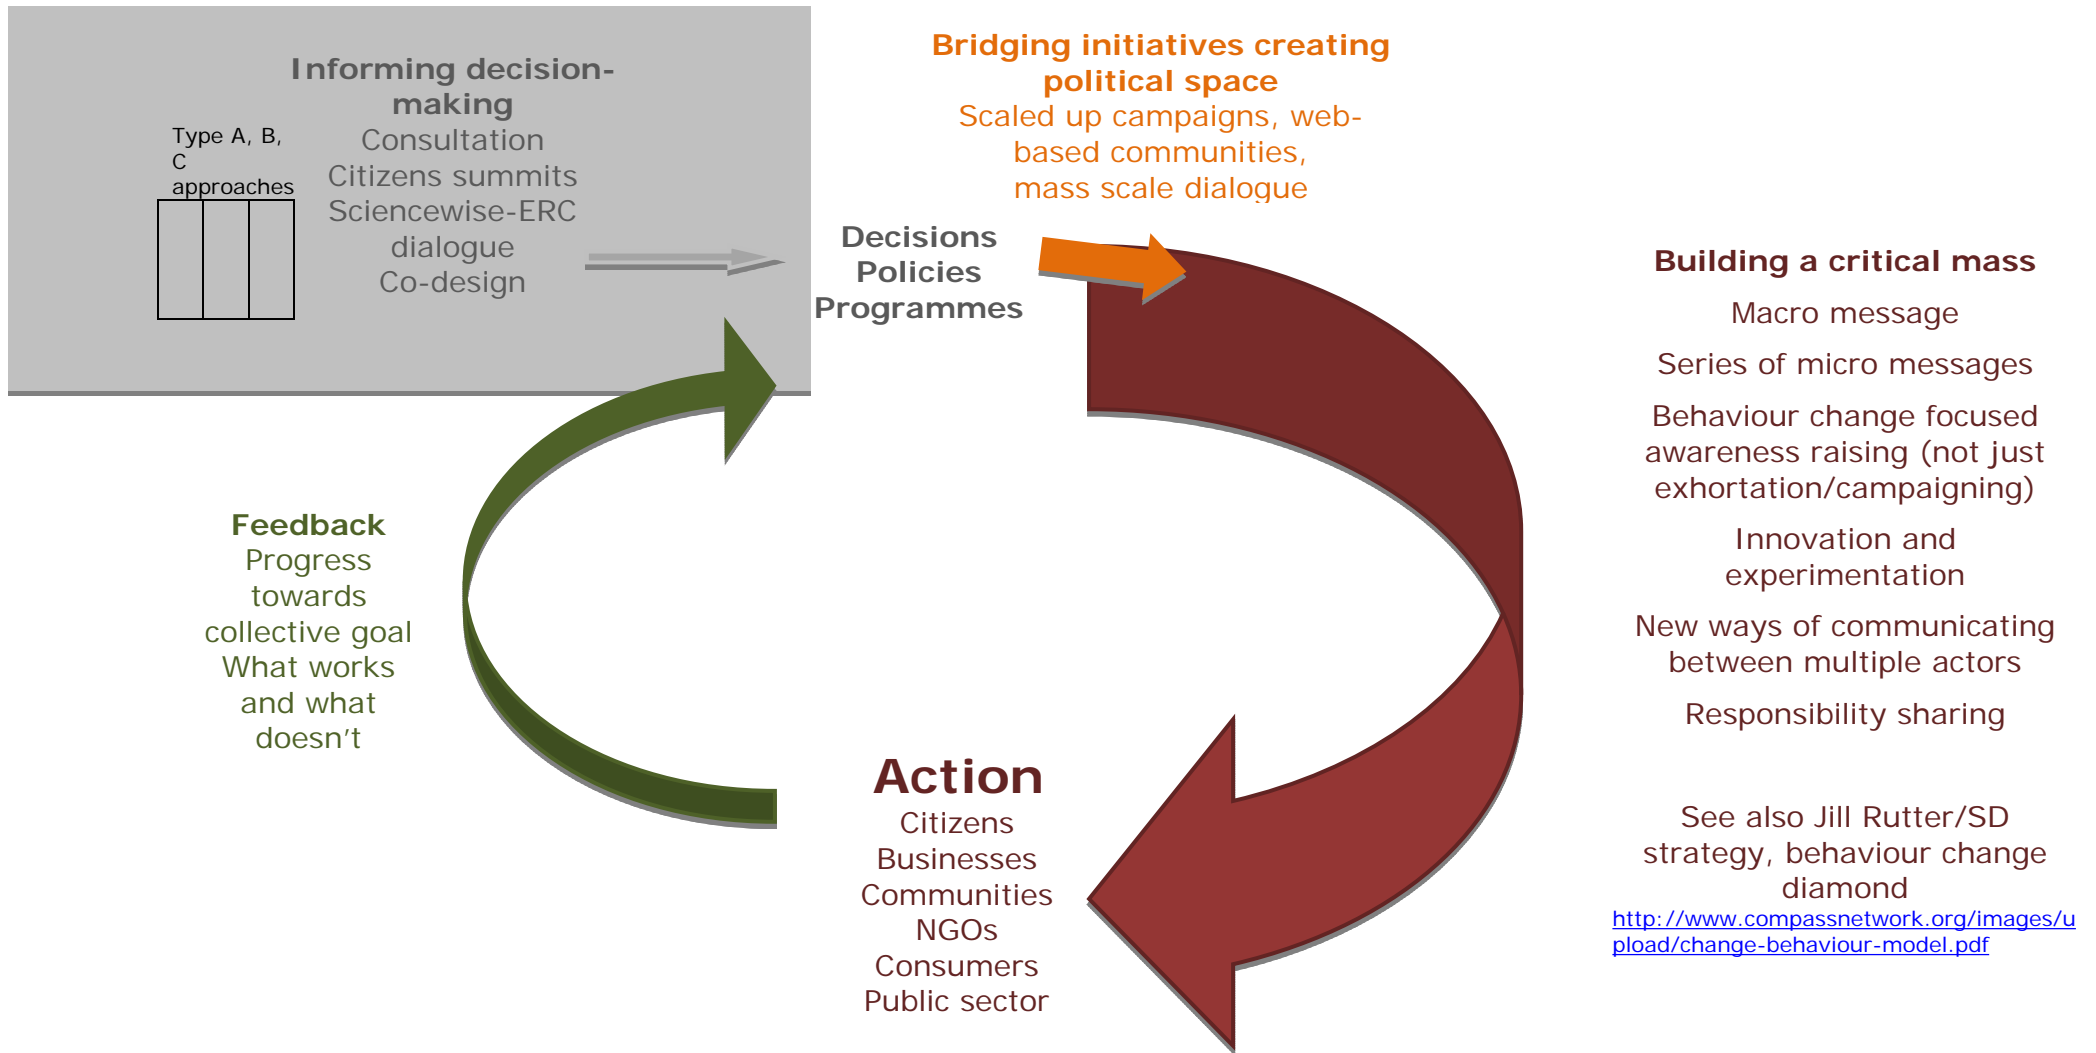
Informing decision-making
Consultation
Citizens summits
Sciencewise-ERC dialogue
Co-design

Type A, B, C approaches

Bridging initiatives creating political space
Scaled up campaigns, web-based communities, mass scale dialogue

Decisions
Policies
Programmes

Building a critical mass
Macro message
Series of micro messages
Behaviour change focused awareness raising (not just exhortation/campaigning)
Innovation and experimentation
New ways of communicating between multiple actors
Responsibility sharing

Feedback
Progress towards collective goal
What works and what doesn't

Action
Citizens
Businesses
Communities
NGOs
Consumers
Public sector

See also Jill Rutter/SD strategy, behaviour change diamond
http://www.compassnetwork.org/images/upload/change-behaviour-model.pdf